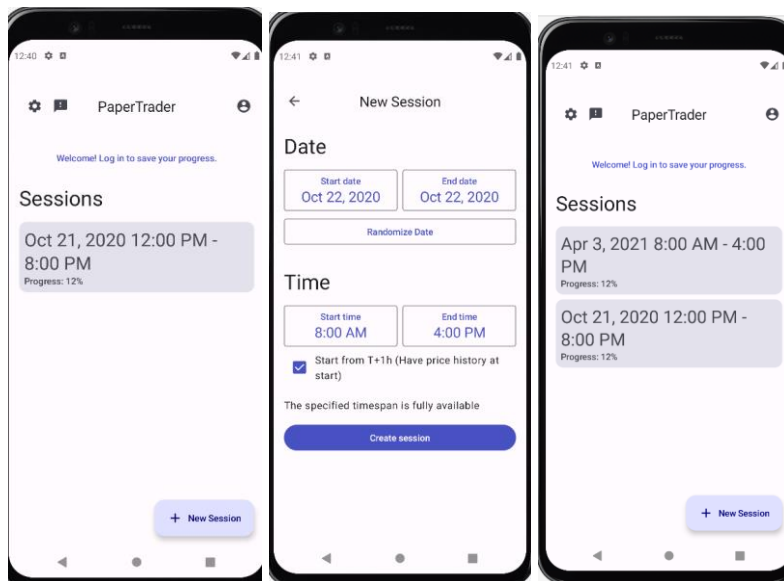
12:40

PaperTrader

Welcome! Log in to save your progress.

Sessions

Oct 21, 2020 12:00 PM - 8:00 PM
Progress: 12%

+ New Session

12:41

New Session

Date

Start date
Oct 22, 2020

End date
Oct 22, 2020

Randomize Date

Time

Start time
8:00 AM

End time
4:00 PM

Start from T+1h (Have price history at start)

The specified timespan is fully available

Create session

12:41

PaperTrader

Welcome! Log in to save your progress.

Sessions

Apr 3, 2021 8:00 AM - 4:00 PM
Progress: 12%

Oct 21, 2020 12:00 PM - 8:00 PM
Progress: 12%

+ New Session